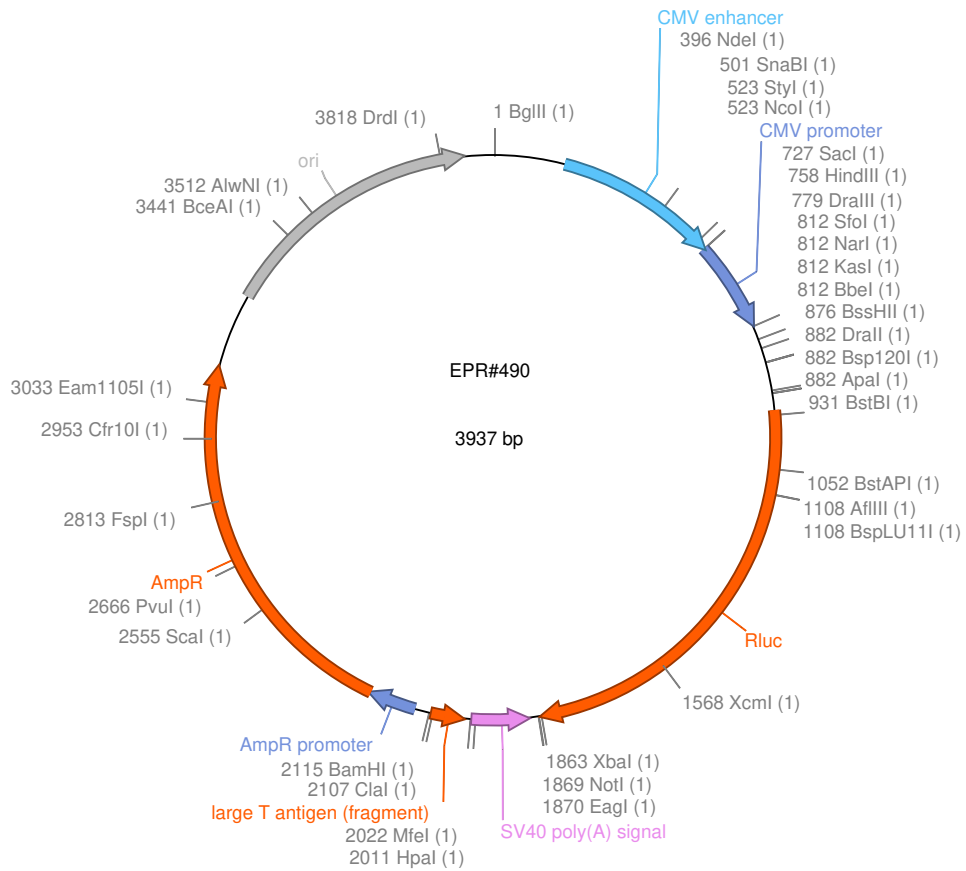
CMV enhancer
396 NdeI (1)
501 SnaBI (1)
523 StyI (1)
523 NcoI (1)
CMV promoter
727 SacI (1)
758 HindIII (1)
779 DraIII (1)
812 SfoI (1)
812 NarI (1)
812 KasI (1)
812 BbeI (1)
876 BssHII (1)
882 DraII (1)
882 Bsp120I (1)
882 ApaI (1)
931 BstBI (1)
1052 BstAPI (1)
1108 AflIII (1)
1108 BspLU11I (1)
Rluc
1568 XcmI (1)
1863 XbaI (1)
1869 NotI (1)
1870 EagI (1)
SV40 poly(A) signal
2011 HpaI (1)
2022 MfeI (1)
large T antigen (fragment)
2107 ClaI (1)
2115 BamHI (1)
AmpR promoter
2555 ScaI (1)
2666 PvuI (1)
AmpR
2813 FspI (1)
2953 Cfr10I (1)
3033 Eam1105I (1)
3441 BceAI (1)
3512 AlwNI (1)
ori
3818 DrdI (1)
1 BglII (1)
EPR#490
3937 bp